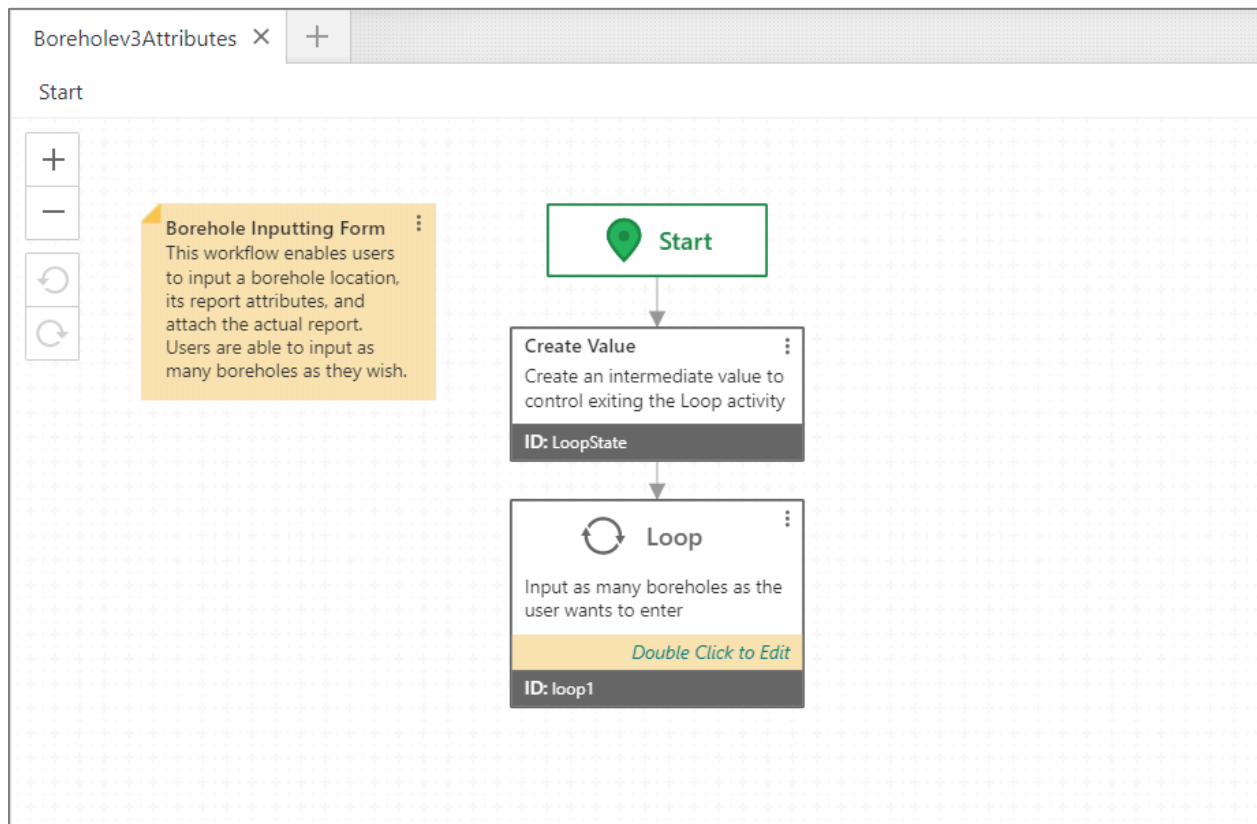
Boreholev3Attributes ×

Start

Borehole Inputting Form
This workflow enables users to input a borehole location, its report attributes, and attach the actual report. Users are able to input as many boreholes as they wish.

Start

Create Value
Create an intermediate value to control exiting the Loop activity
ID: LoopState

Loop
Input as many boreholes as the user wants to enter
Double Click to Edit
ID: loop1